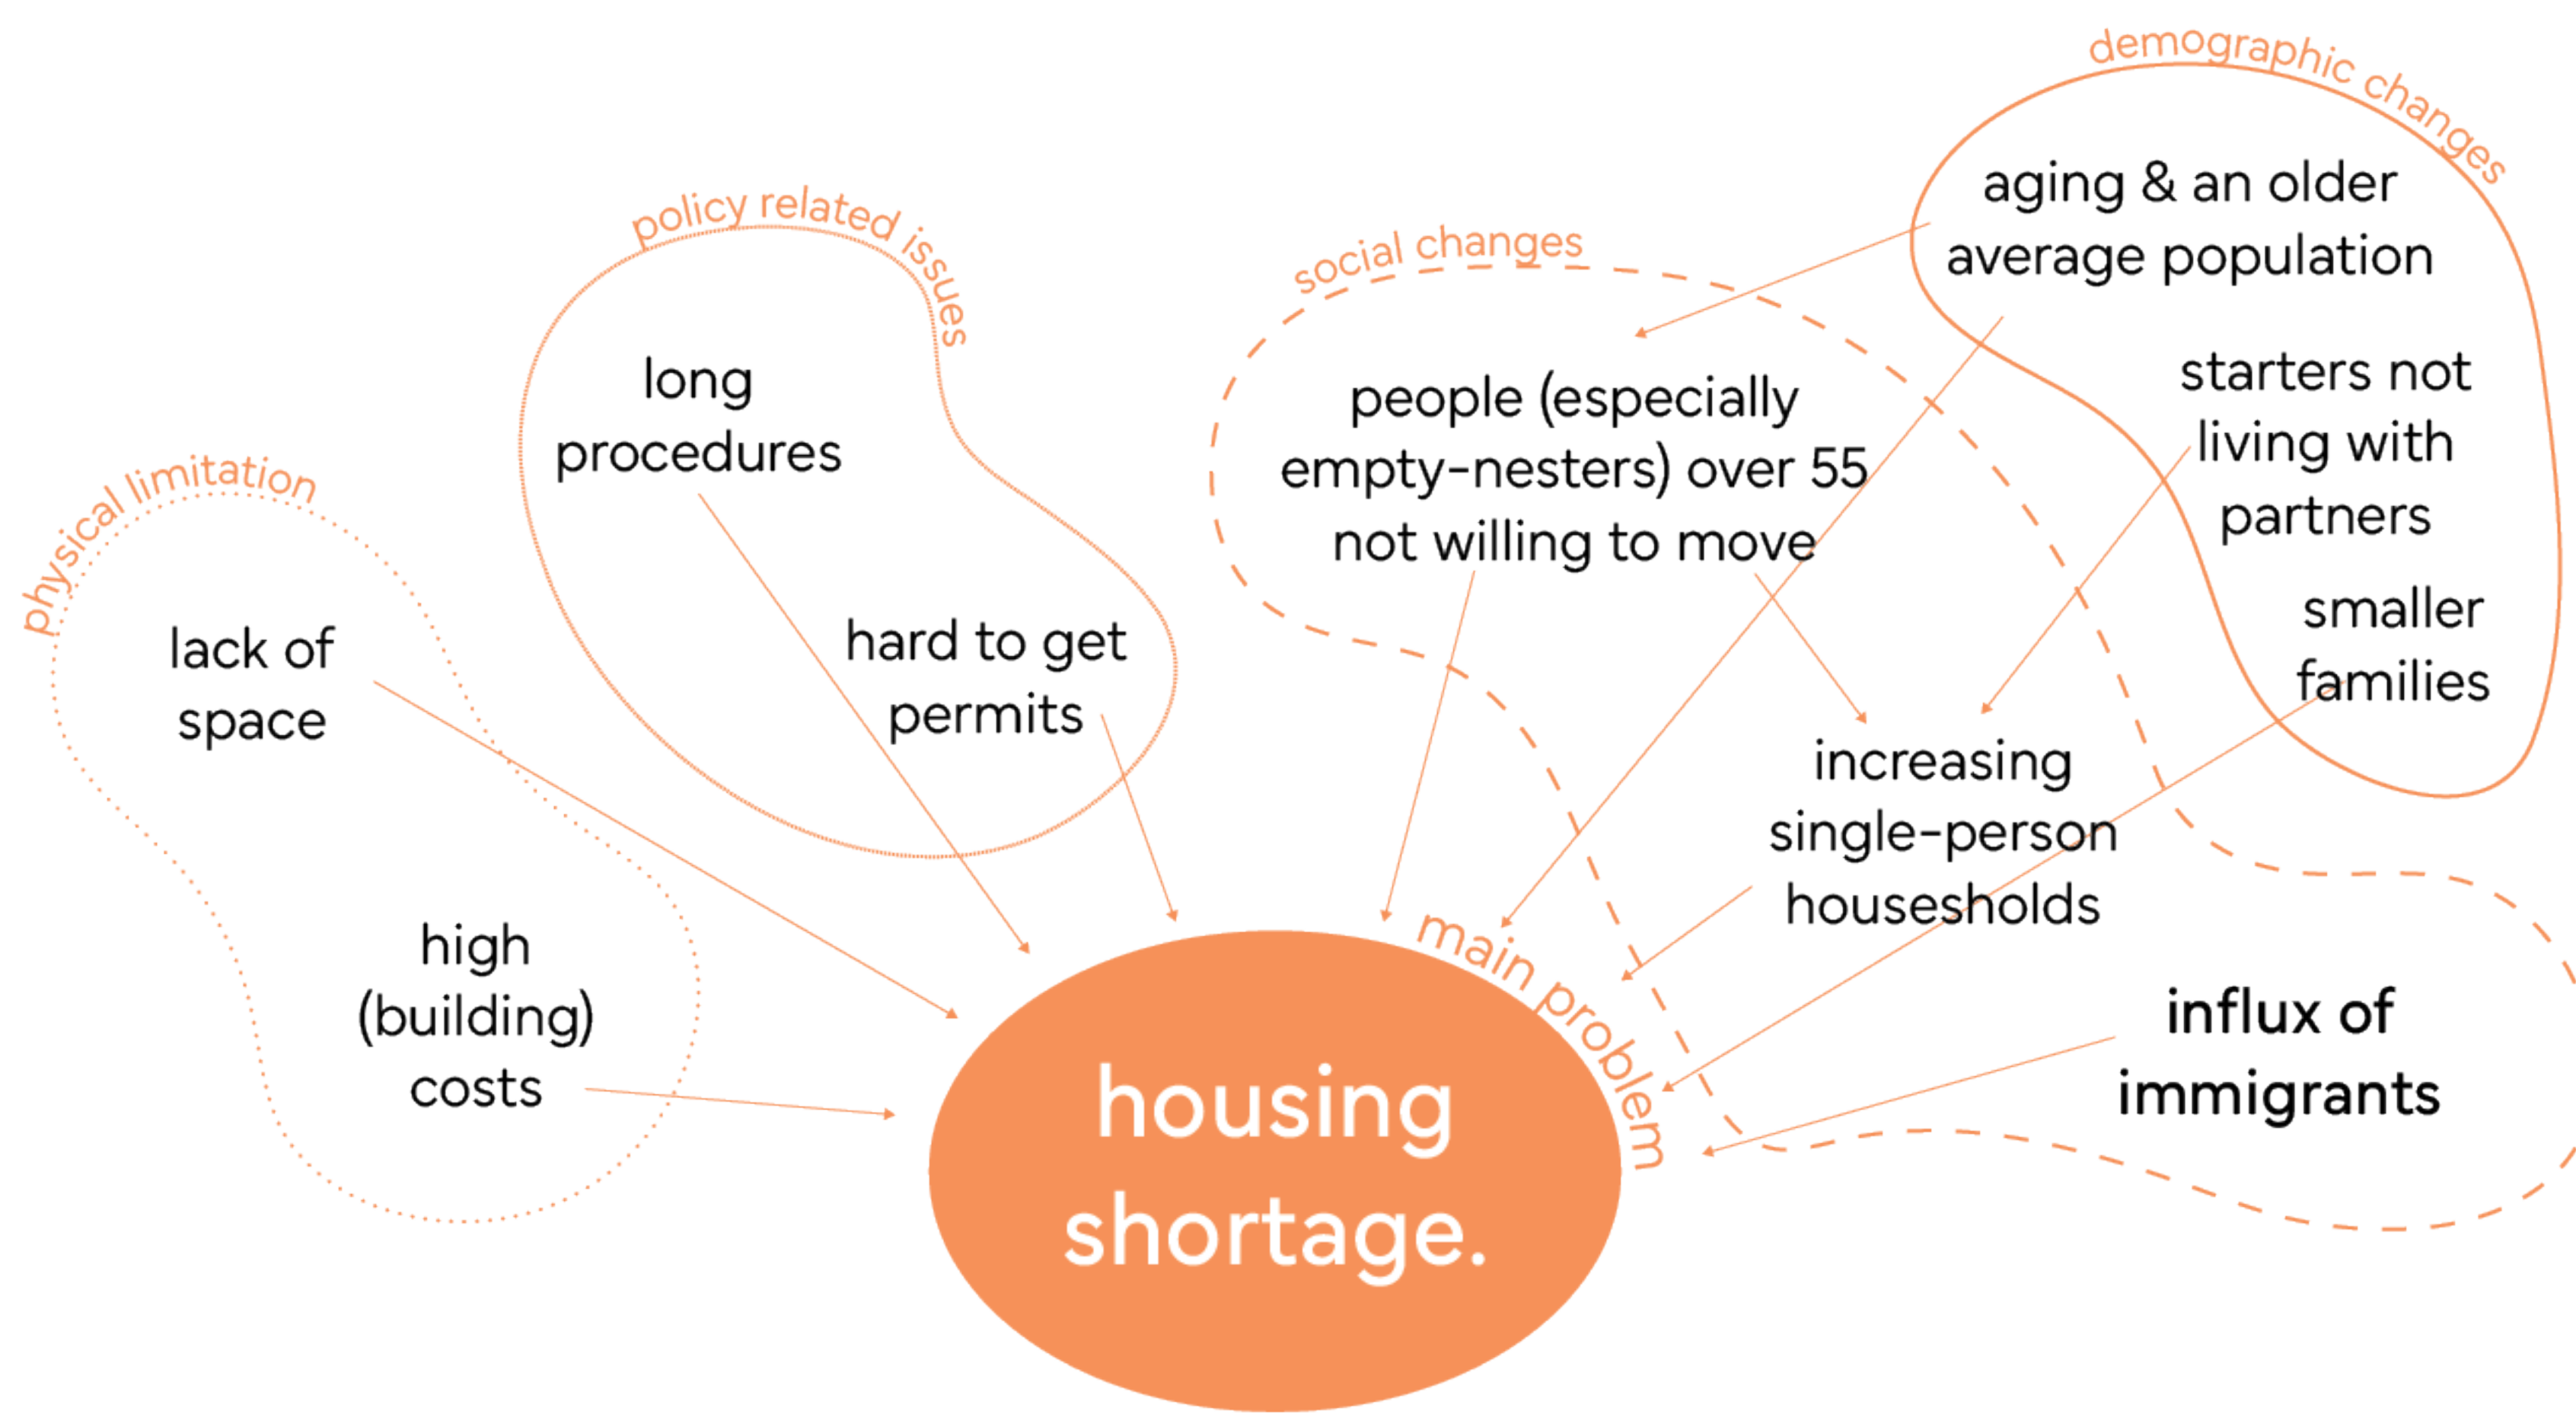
physical limitation

lack of space

high (building) costs

policy related issues

long procedures

hard to get permits

social changes

people (especially empty-nesters) over 55 not willing to move

demographic changes

aging & an older average population

starters not living with partners

smaller families

increasing single-person households

influx of immigrants

main problem

housing shortage.